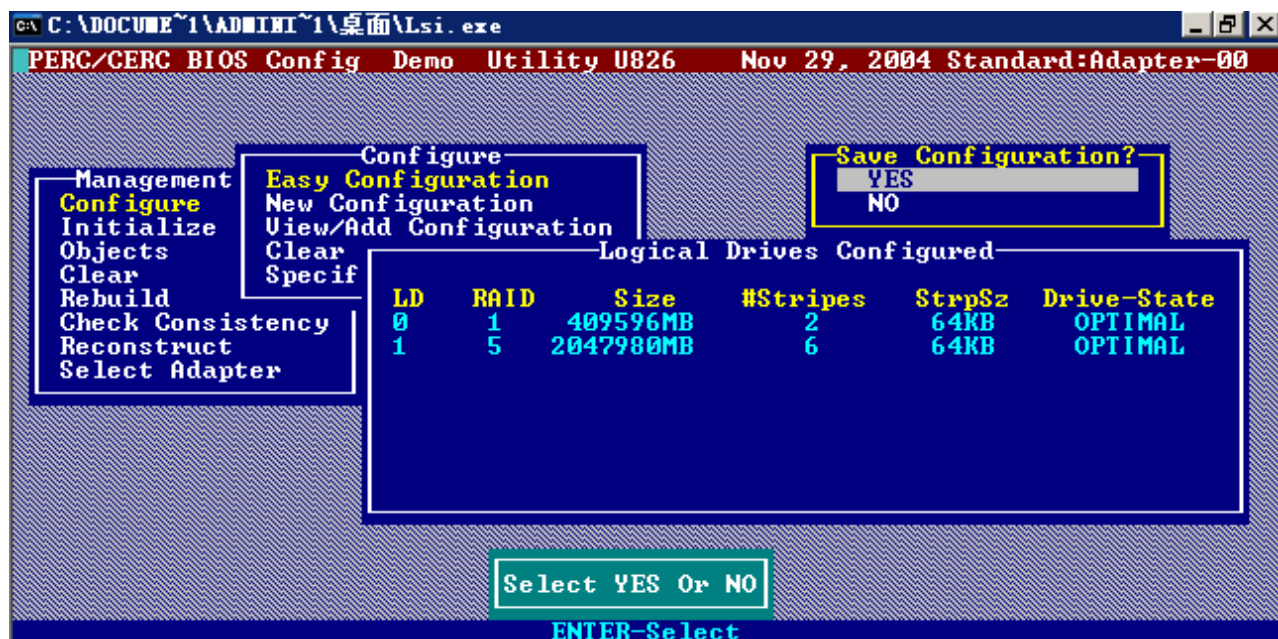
C:\DOCUME~1\ADMINI~1\桌面\Lsi.exe

PERC/CERC BIOS Config Demo Utility U826 Nov 29, 2004 Standard:Adapter-00

Management
Configure
Initialize
Objects
Clear
Rebuild
Check Consistency
Reconstruct
Select Adapter

Configure
Easy Configuration
New Configuration
View/Add Configuration
Clear
Specif

Save Configuration?
YES
NO

Logical Drives Configured

| LD | RAID | Size | #Stripes | StrpSz | Drive-State |
|---|---|---|---|---|---|
| 0 | 1 | 409596MB | 2 | 64KB | OPTIMAL |
| 1 | 5 | 2047980MB | 6 | 64KB | OPTIMAL |

Select YES Or NO

ENTER-Select